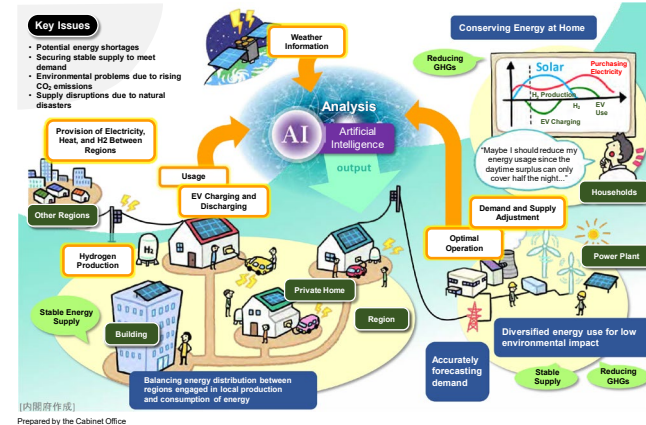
Key Issues

- Potential energy shortages
- Securing stable supply to meet demand
- Environmental problems due to rising $CO_2$ emissions
- Supply disruptions due to natural disasters

Weather Information

Conserving Energy at Home

Reducing GHGs

Solar

Purchasing Electricity

$H_2$ Production

$H_2$

EV Use

EV Charging

Analysis

AI

Artificial Intelligence

output

Provision of Electricity, Heat, and H2 Between Regions

"Maybe I should reduce my energy usage since the daytime surplus can only cover half the night..."

Households

Usage

EV Charging and Discharging

Demand and Supply Adjustment

Other Regions

Optimal Operation

$H_2$

Hydrogen Production

Power Plant

Private Home

Stable Energy Supply

Region

Building

Diversified energy use for low environmental impact

Accurately forecasting demand

Stable Supply

Reducing GHGs

Balancing energy distribution between regions engaged in local production and consumption of energy

[内閣府作成]

Prepared by the Cabinet Office